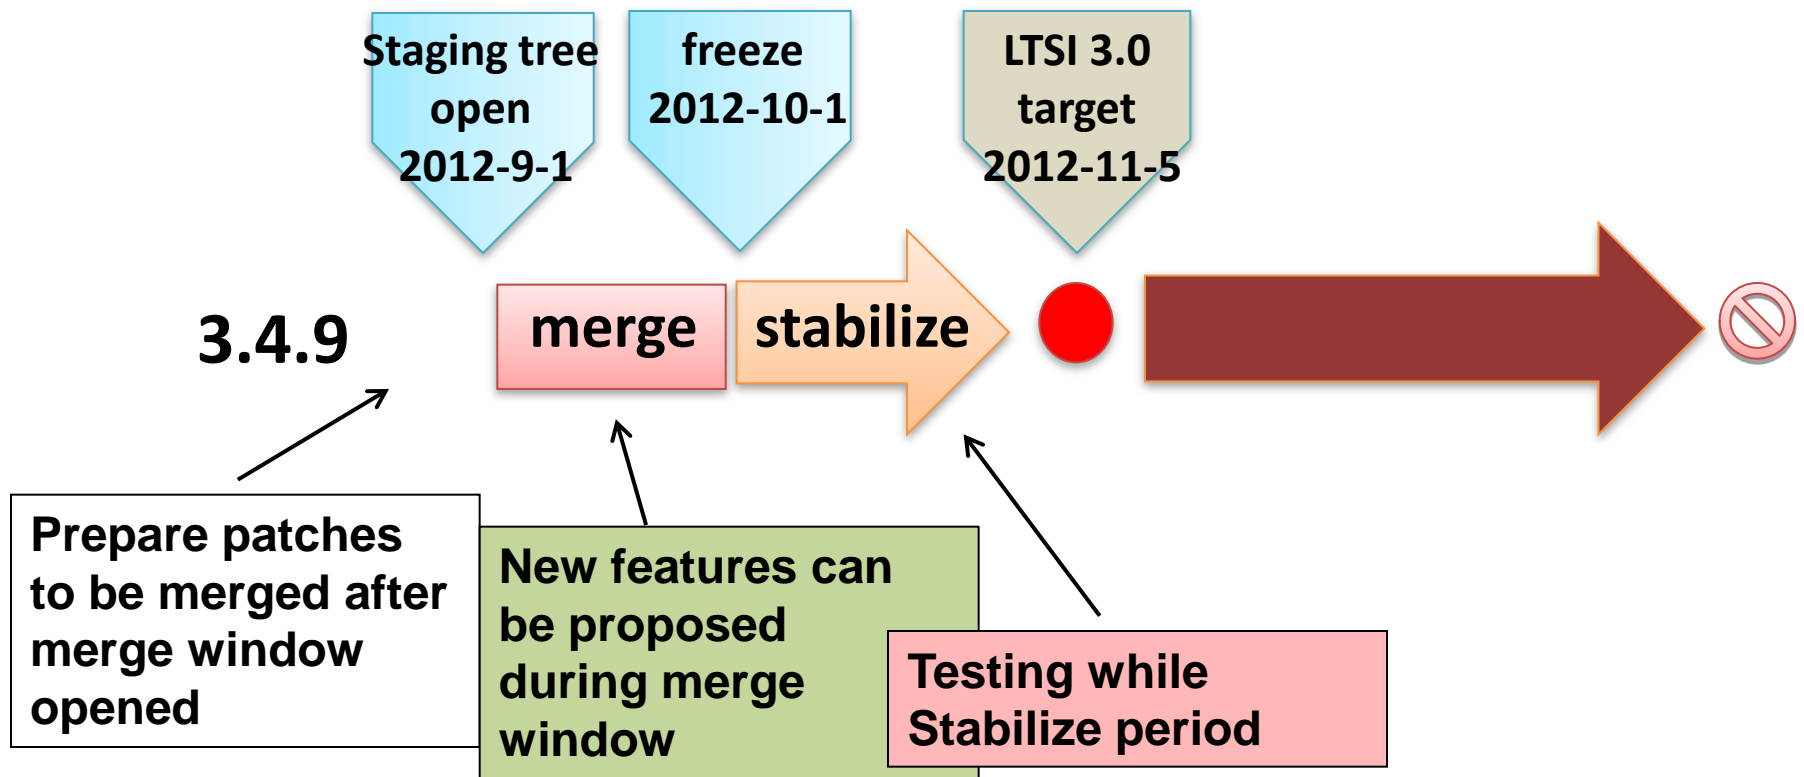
Staging tree open 2012-9-1

freeze 2012-10-1

LTSI 3.0 target 2012-11-5

3.4.9

merge

stabilize

Prepare patches to be merged after merge window opened

New features can be proposed during merge window

Testing while Stabilize period